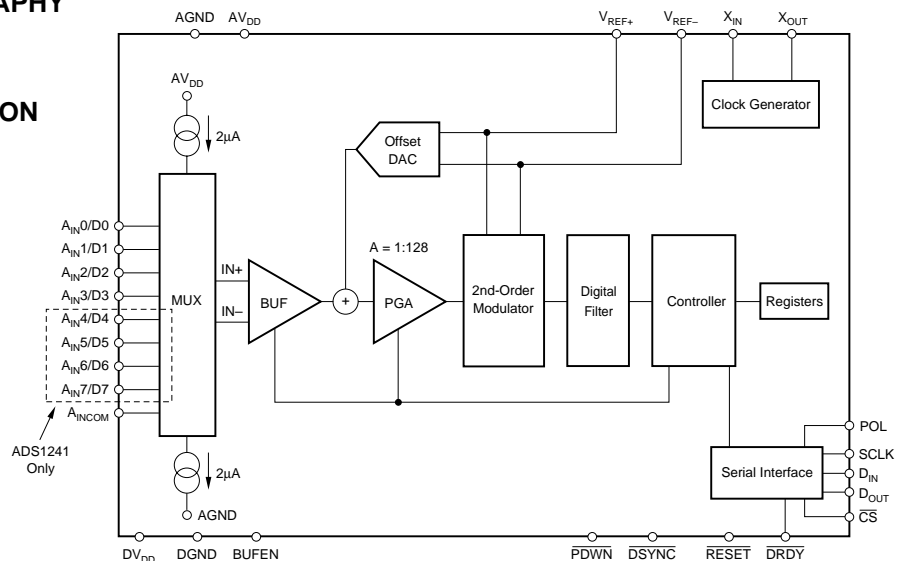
APHY

ON

AGND $AV_{DD}$

$V_{REF+}$ $V_{REF-}$ $X_{IN}$ $X_{OUT}$

Clock Generator

$AV_{DD}$

2µA

Offset DAC

A = 1:128

$A_{IN}0/D0$
$A_{IN}1/D1$
$A_{IN}2/D2$
$A_{IN}3/D3$
$A_{IN}4/D4$
$A_{IN}5/D5$
$A_{IN}6/D6$
$A_{IN}7/D7$
$A_{INCOM}$

MUX

IN+
IN–

BUF

+

PGA

2nd-Order Modulator

Digital Filter

Controller

Registers

ADS1241 Only

2µA

AGND

POL
SCLK
$D_{IN}$
$D_{OUT}$
$\overline{CS}$

Serial Interface

$DV_{DD}$ DGND BUFEN

$\overline{PDWN}$ $\overline{DSYNC}$ $\overline{RESET}$ $\overline{DRDY}$